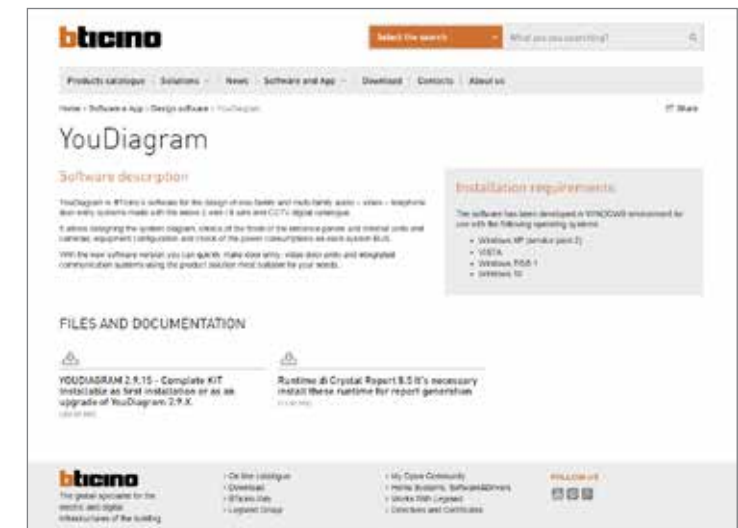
bticino

Select the search

What are you searching?

Products catalogue | Solutions | News | Software and App | Download | Contacts | About us

Home > Software e App > Design software > YouDiagram

Share

YouDiagram

Software description

YouDiagram is BTicino's software for the design of one-family and multi-family audio – video – telephone door entry systems made with the above 2 wire / 8 wire and CCTV digital catalogue.

It allows designing the system diagram, choice of the fronts of the entrance panels and internal units and cameras, equipment configuration and check of the power consumptions as each system BUS.

With the new software version you can quickly make door entry, video door units and integrated communication systems using the product solution most suitable for your needs.

Installation requirements

The software has been developed in WINDOWS environment for use with the following operating systems:

• Windows XP (service pack 2)
• VISTA
• Windows 7/8/8.1
• Windows 10

FILES AND DOCUMENTATION

YOUDIAGRAM 2.9.15 - Complete KIT installable as first installation or as an upgrade of YouDiagram 2.9.X.

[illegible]

Runtime di Crystal Report 8.5 It's necessary install these runtime for report generation

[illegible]

bticino

The global specialist for the electric and digital infrastructures of the building

> On line catalogue
> Download
> BTicino Italy
> Legrand Group

> My Dyno Community
> Home Systems, Software&Drivers
> Works With Legrand
> Directives and Certificates

FOLLOW US